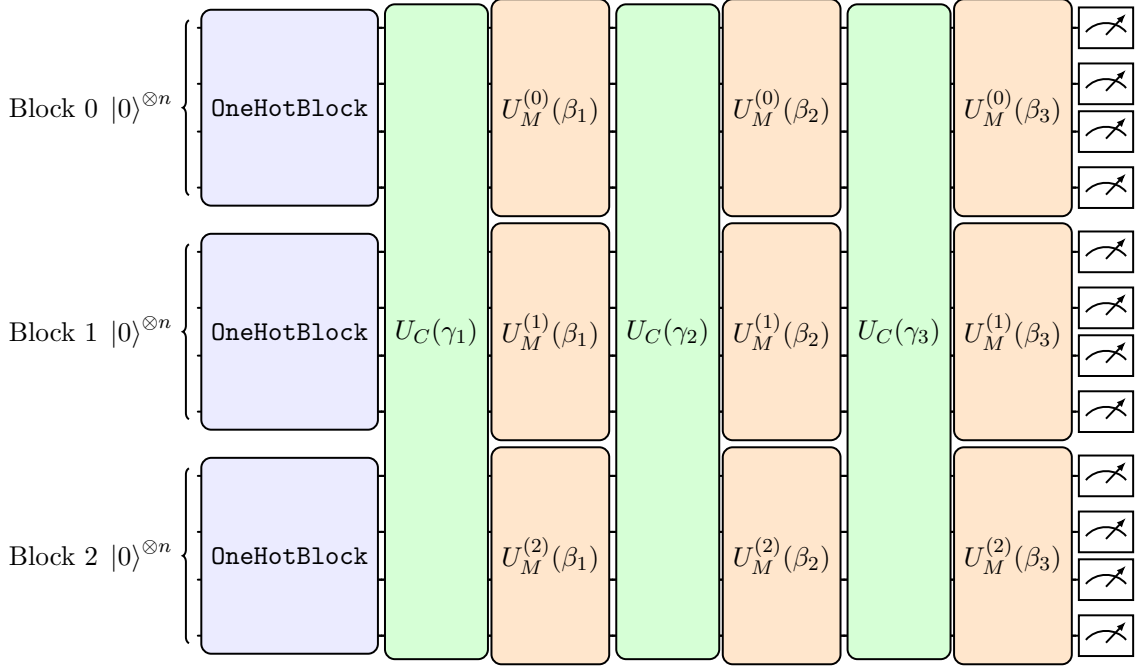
Block 0 $|0\rangle^{\otimes n}$ OneHotBlock $U_M^{(0)}(\beta_1)$ $U_M^{(0)}(\beta_2)$ $U_M^{(0)}(\beta_3)$

Block 1 $|0\rangle^{\otimes n}$ OneHotBlock $U_C(\gamma_1)$ $U_M^{(1)}(\beta_1)$ $U_C(\gamma_2)$ $U_M^{(1)}(\beta_2)$ $U_C(\gamma_3)$ $U_M^{(1)}(\beta_3)$

Block 2 $|0\rangle^{\otimes n}$ OneHotBlock $U_M^{(2)}(\beta_1)$ $U_M^{(2)}(\beta_2)$ $U_M^{(2)}(\beta_3)$